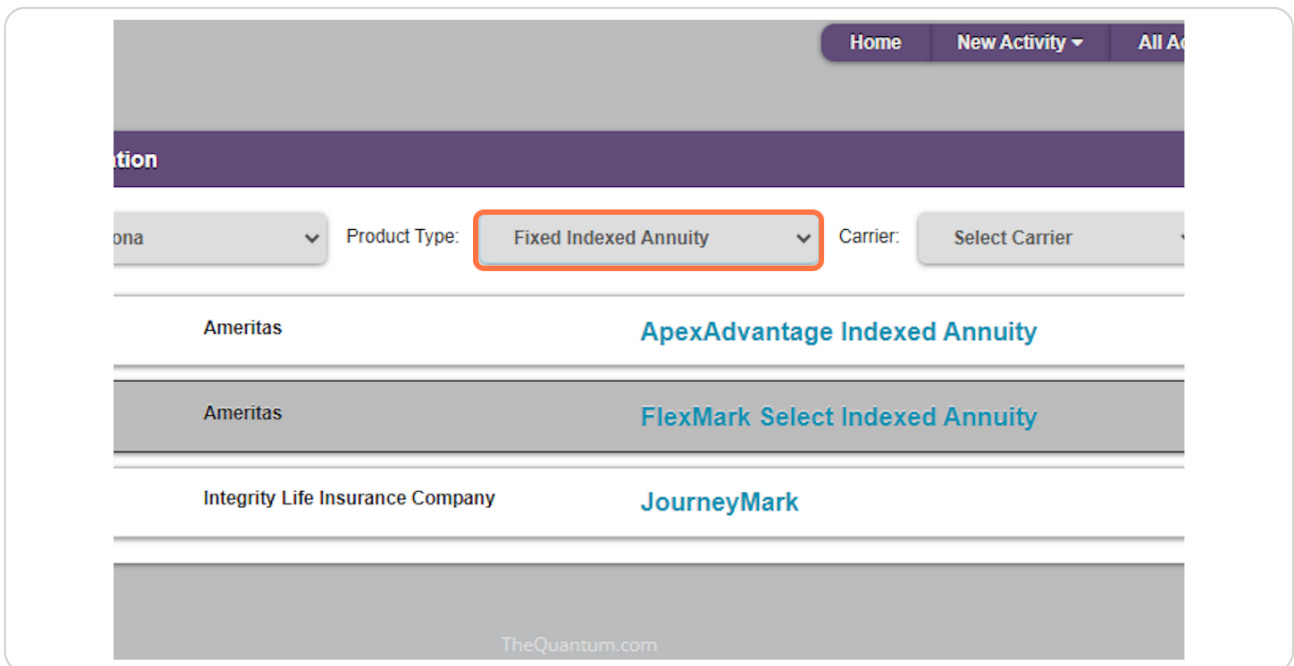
Home
New Activity
All Ac

tion

ona
Product Type:
Fixed Indexed Annuity
Carrier:
Select Carrier

Ameritas
ApexAdvantage Indexed Annuity

Ameritas
FlexMark Select Indexed Annuity

Integrity Life Insurance Company
JourneyMark

TheQuantum.com